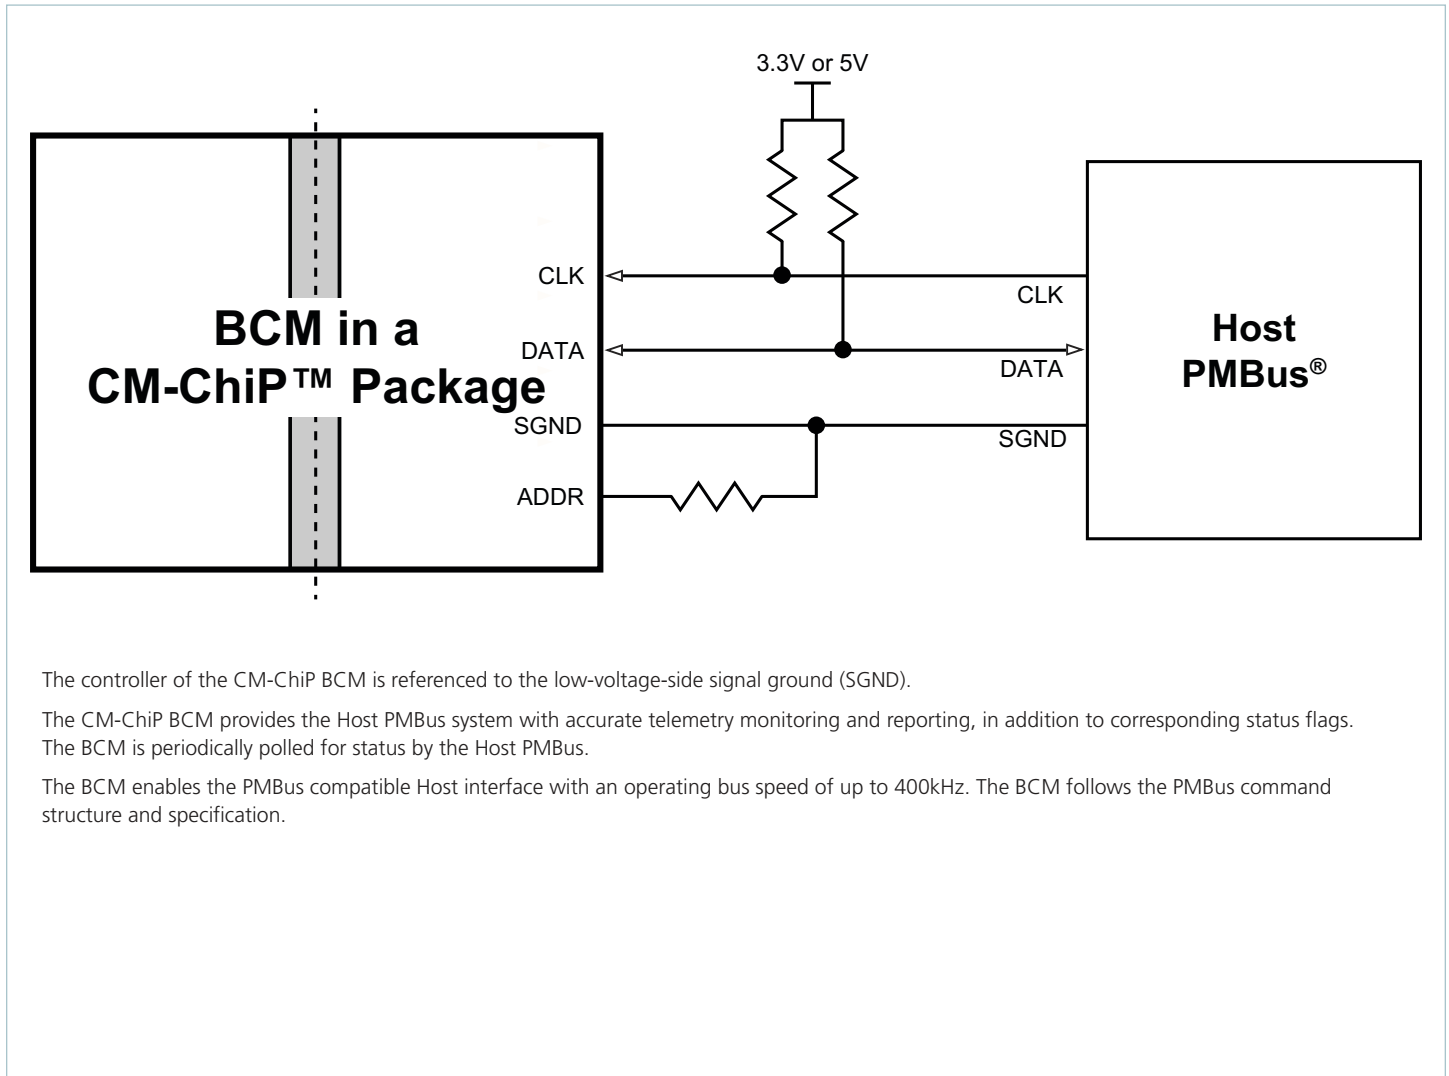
3.3V or 5V

BCM in a CM-ChiP™ Package

CLK
DATA
SGND
ADDR

CLK
DATA
SGND

Host PMBus®

The controller of the CM-ChiP BCM is referenced to the low-voltage-side signal ground (SGND).

The CM-ChiP BCM provides the Host PMBus system with accurate telemetry monitoring and reporting, in addition to corresponding status flags. The BCM is periodically polled for status by the Host PMBus.

The BCM enables the PMBus compatible Host interface with an operating bus speed of up to 400kHz. The BCM follows the PMBus command structure and specification.